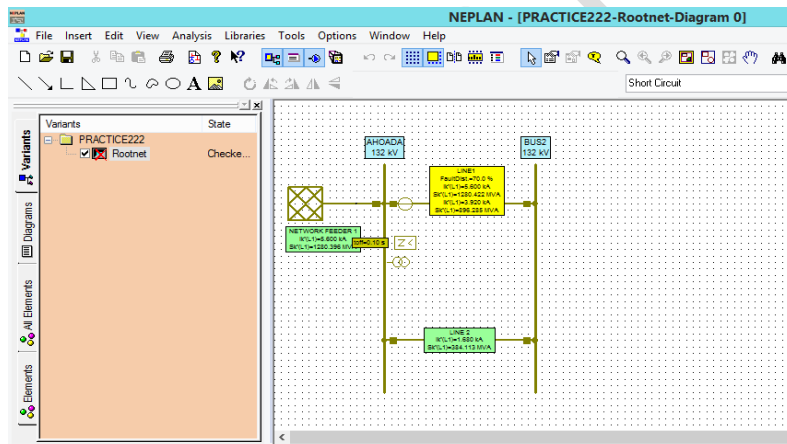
NEPLAN - [PRACTICE222-Rootnet-Diagram 0]

File Insert Edit View Analysis Libraries Tools Options Window Help

Short Circuit

Variants State

PRACTICE222

Rootnet Checke...

Variants

Diagrams

All Elements

Elements

AHOADA
132 kV

BUS2
132 kV

LINE1
FaultDist.=70.0 %
Ik"(L1)=5.600 kA
Sk"(L1)=1280.422 MVA
Ik"(L1)=3.920 kA
Sk"(L1)=896.285 MVA

NETWORK FEEDER 1
Ik"(L1)=5.600 kA
Sk"(L1)=1280.396 MVA

toff=0.10 s

Z<

LINE 2
Ik"(L1)=1.680 kA
Sk"(L1)=384.113 MVA